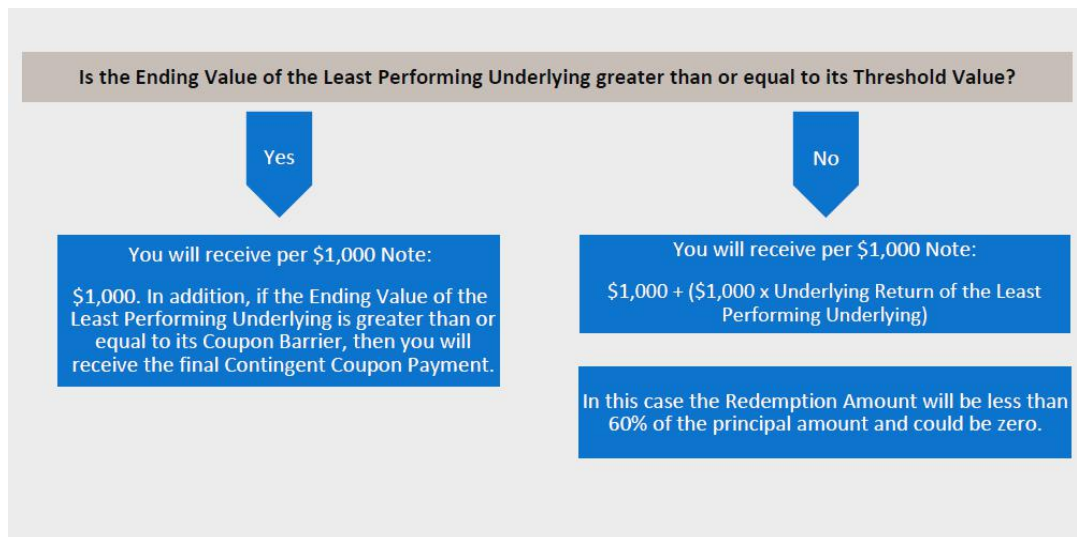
Is the Ending Value of the Least Performing Underlying greater than or equal to its Threshold Value?

Yes

No

You will receive per \$1,000 Note:

\$1,000. In addition, if the Ending Value of the Least Performing Underlying is greater than or equal to its Coupon Barrier, then you will receive the final Contingent Coupon Payment.

You will receive per \$1,000 Note:

\$1,000 + (\$1,000 x Underlying Return of the Least Performing Underlying)

In this case the Redemption Amount will be less than 60% of the principal amount and could be zero.